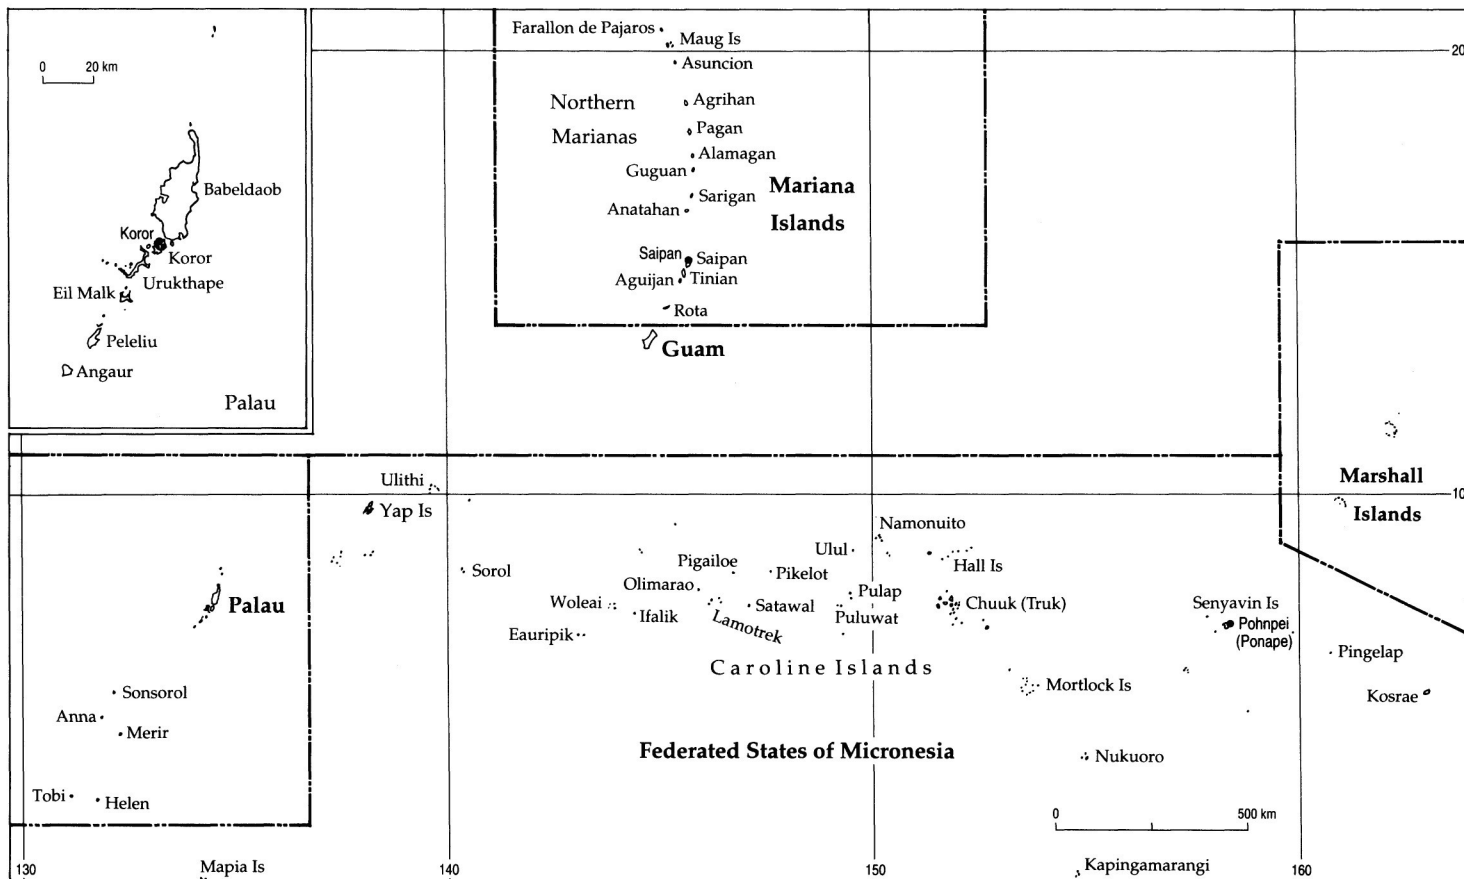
0 20 km

Babeldaob

Koror

Koror

Urukthape

Eil Malk

Peleliu

Angaur

Palau

Farallon de Pajaros

Maug Is

Asuncion

Northern Marianas

Agrihan

Pagan

Alamagan

Guguan

Sarigan

Anatahan

Mariana Islands

Saipan

Saipan

Aguijan

Tinian

Rota

Guam

20

Ulithi

Yap Is

Sorol

Pigailoe

Ulul

Namonuito

Pikelot

Hall Is

Olimarao

Pulap

Woleai

Satawal

Puluwat

Chuuk (Truk)

Ifalik

Lamotrek

Eauripik

Caroline Islands

Mortlock Is

Federated States of Micronesia

Nukuoro

Palau

Sonsorol

Anna

Merir

Tobi

Helen

Mapia Is

Marshall Islands

10

Senyavin Is

Pohnpei (Ponape)

Pingelap

Kosrae

0 500 km

Kapingamarangi

130

140

150

160